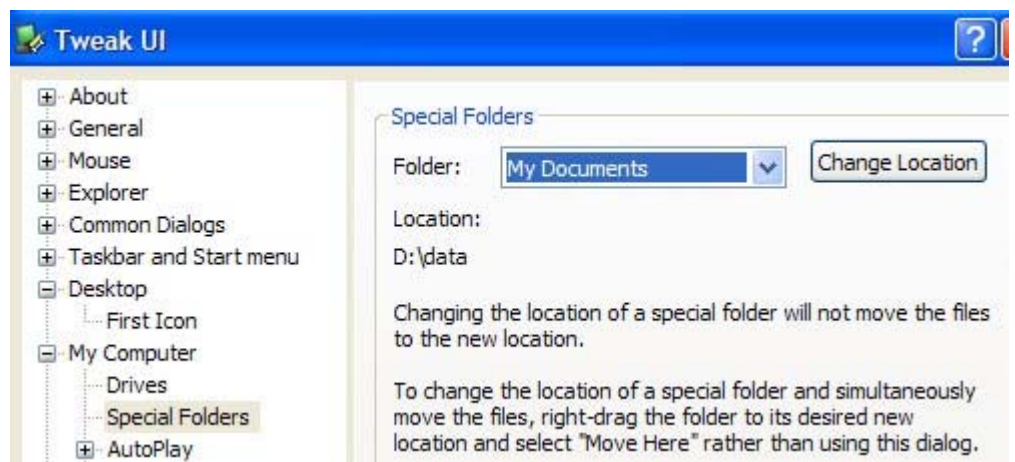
Tweak UI

?

About
General
Mouse
Explorer
Common Dialogs
Taskbar and Start menu
Desktop
First Icon
My Computer
Drives
Special Folders
AutoPlay

Special Folders

Folder: My Documents

Change Location

Location:

D:\data

Changing the location of a special folder will not move the files to the new location.

To change the location of a special folder and simultaneously move the files, right-drag the folder to its desired new location and select "Move Here" rather than using this dialog.